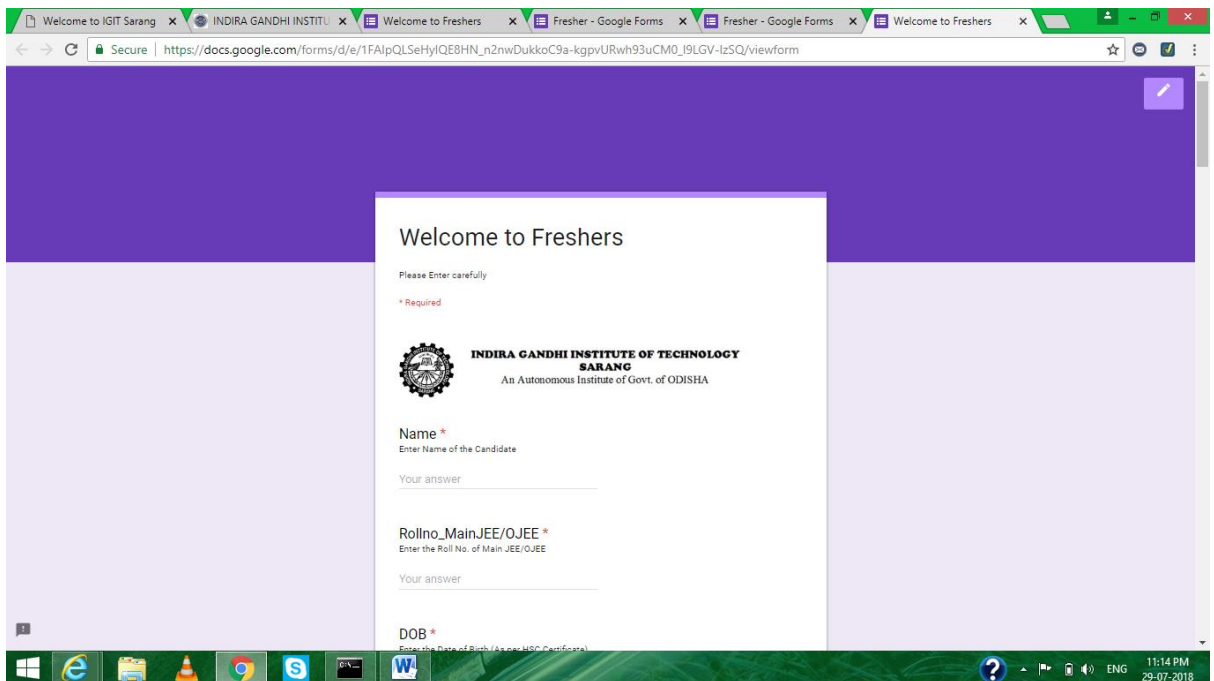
Welcome to IGIT Sarang ×
INDIRA GANDHI INSTITU ×
Welcome to Freshers ×
Fresher - Google Forms ×
Fresher - Google Forms ×
Welcome to Freshers ×

Secure | https://docs.google.com/forms/d/e/1FAIpQLSeHyIQE8HN_n2nwDukkoC9a-kgpvURwh93uCM0_I9LGV-IzSQ/viewform

Welcome to Freshers

Please Enter carefully

* Required

INDIRA GANDHI INSTITUTE OF TECHNOLOGY
SARANG
An Autonomous Institute of Govt. of ODISHA

Name *
Enter Name of the Candidate

Your answer

Rollno_MainJEE/OJEE *
Enter the Roll No. of Main JEE/OJEE

Your answer

DOB *
Enter the Date of Birth (As per HSC Certificate)

ENG 11:14 PM 29-07-2018